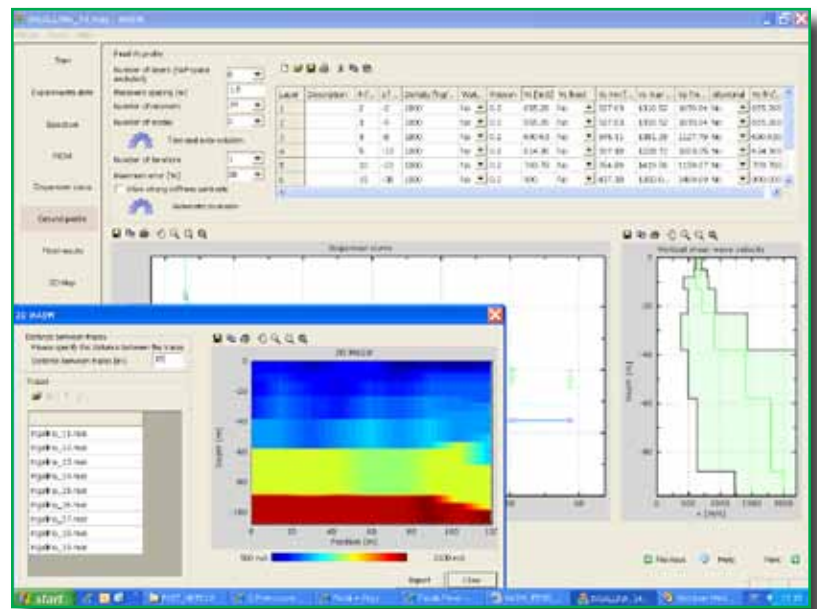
Start
Experimental data
Spectrum
FDBM
Dispersion curve
Ground profile
Final results
2D map

Number of layers (half-space excluded)
Maximum spacing (m)
Number of receivers
Number of modes
Number of iterations
Maximum error (%)
Allow strong stiffness contrasts

| Layer | Description | | | Density | | Poisson | | | | | | |
|---|---|---|---|---|---|---|---|---|---|---|---|---|
| 1 | | 2 | | 1800 | | 0.3 | | | | | | |
| 2 | | 3 | | 1800 | | 0.3 | | | | | | |
| 3 | | 4 | | 1800 | | 0.3 | | | | | | |
| 4 | | 5 | | 1800 | | 0.3 | | | | | | |
| 5 | | 10 | | 1800 | | 0.3 | | | | | | |
| 6 | | 15 | | 1800 | | 0.3 | | | | | | |

Dispersion curve

Vertical shear wave velocity

2D MASW
Distance between traces
Please specify the distance between the traces
Distance between traces (m)
Project

2D MASW
Depth (m)
Position (m)
0 20 40 60 80 100 120
Export
Close

Previous Help Next

start